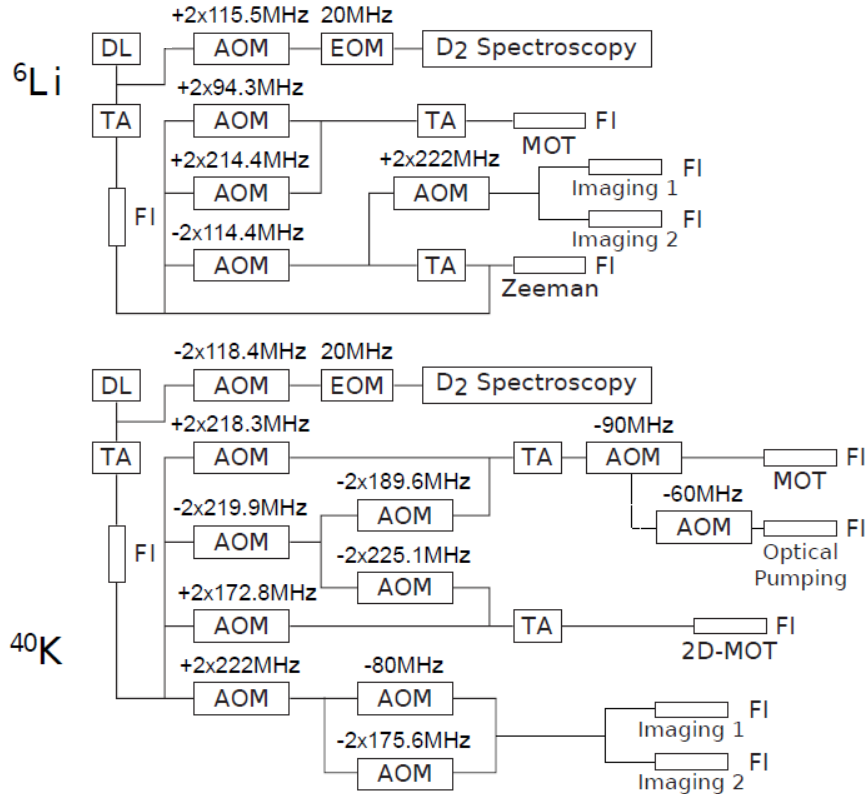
$^6$Li

DL

+2x115.5MHz AOM

20MHz EOM

D$_2$ Spectroscopy

TA

+2x94.3MHz AOM

TA

FI

MOT

+2x214.4MHz AOM

+2x222MHz AOM

FI

Imaging 1

FI

FI

Imaging 2

-2x114.4MHz AOM

TA

FI

Zeeman

$^{40}$K

DL

-2x118.4MHz AOM

20MHz EOM

D$_2$ Spectroscopy

TA

+2x218.3MHz AOM

TA

-90MHz AOM

FI

MOT

-2x189.6MHz AOM

-60MHz AOM

FI

-2x219.9MHz AOM

FI

Optical Pumping

-2x225.1MHz AOM

+2x172.8MHz AOM

TA

FI

2D-MOT

+2x222MHz AOM

-80MHz AOM

FI

Imaging 1

-2x175.6MHz AOM

FI

Imaging 2